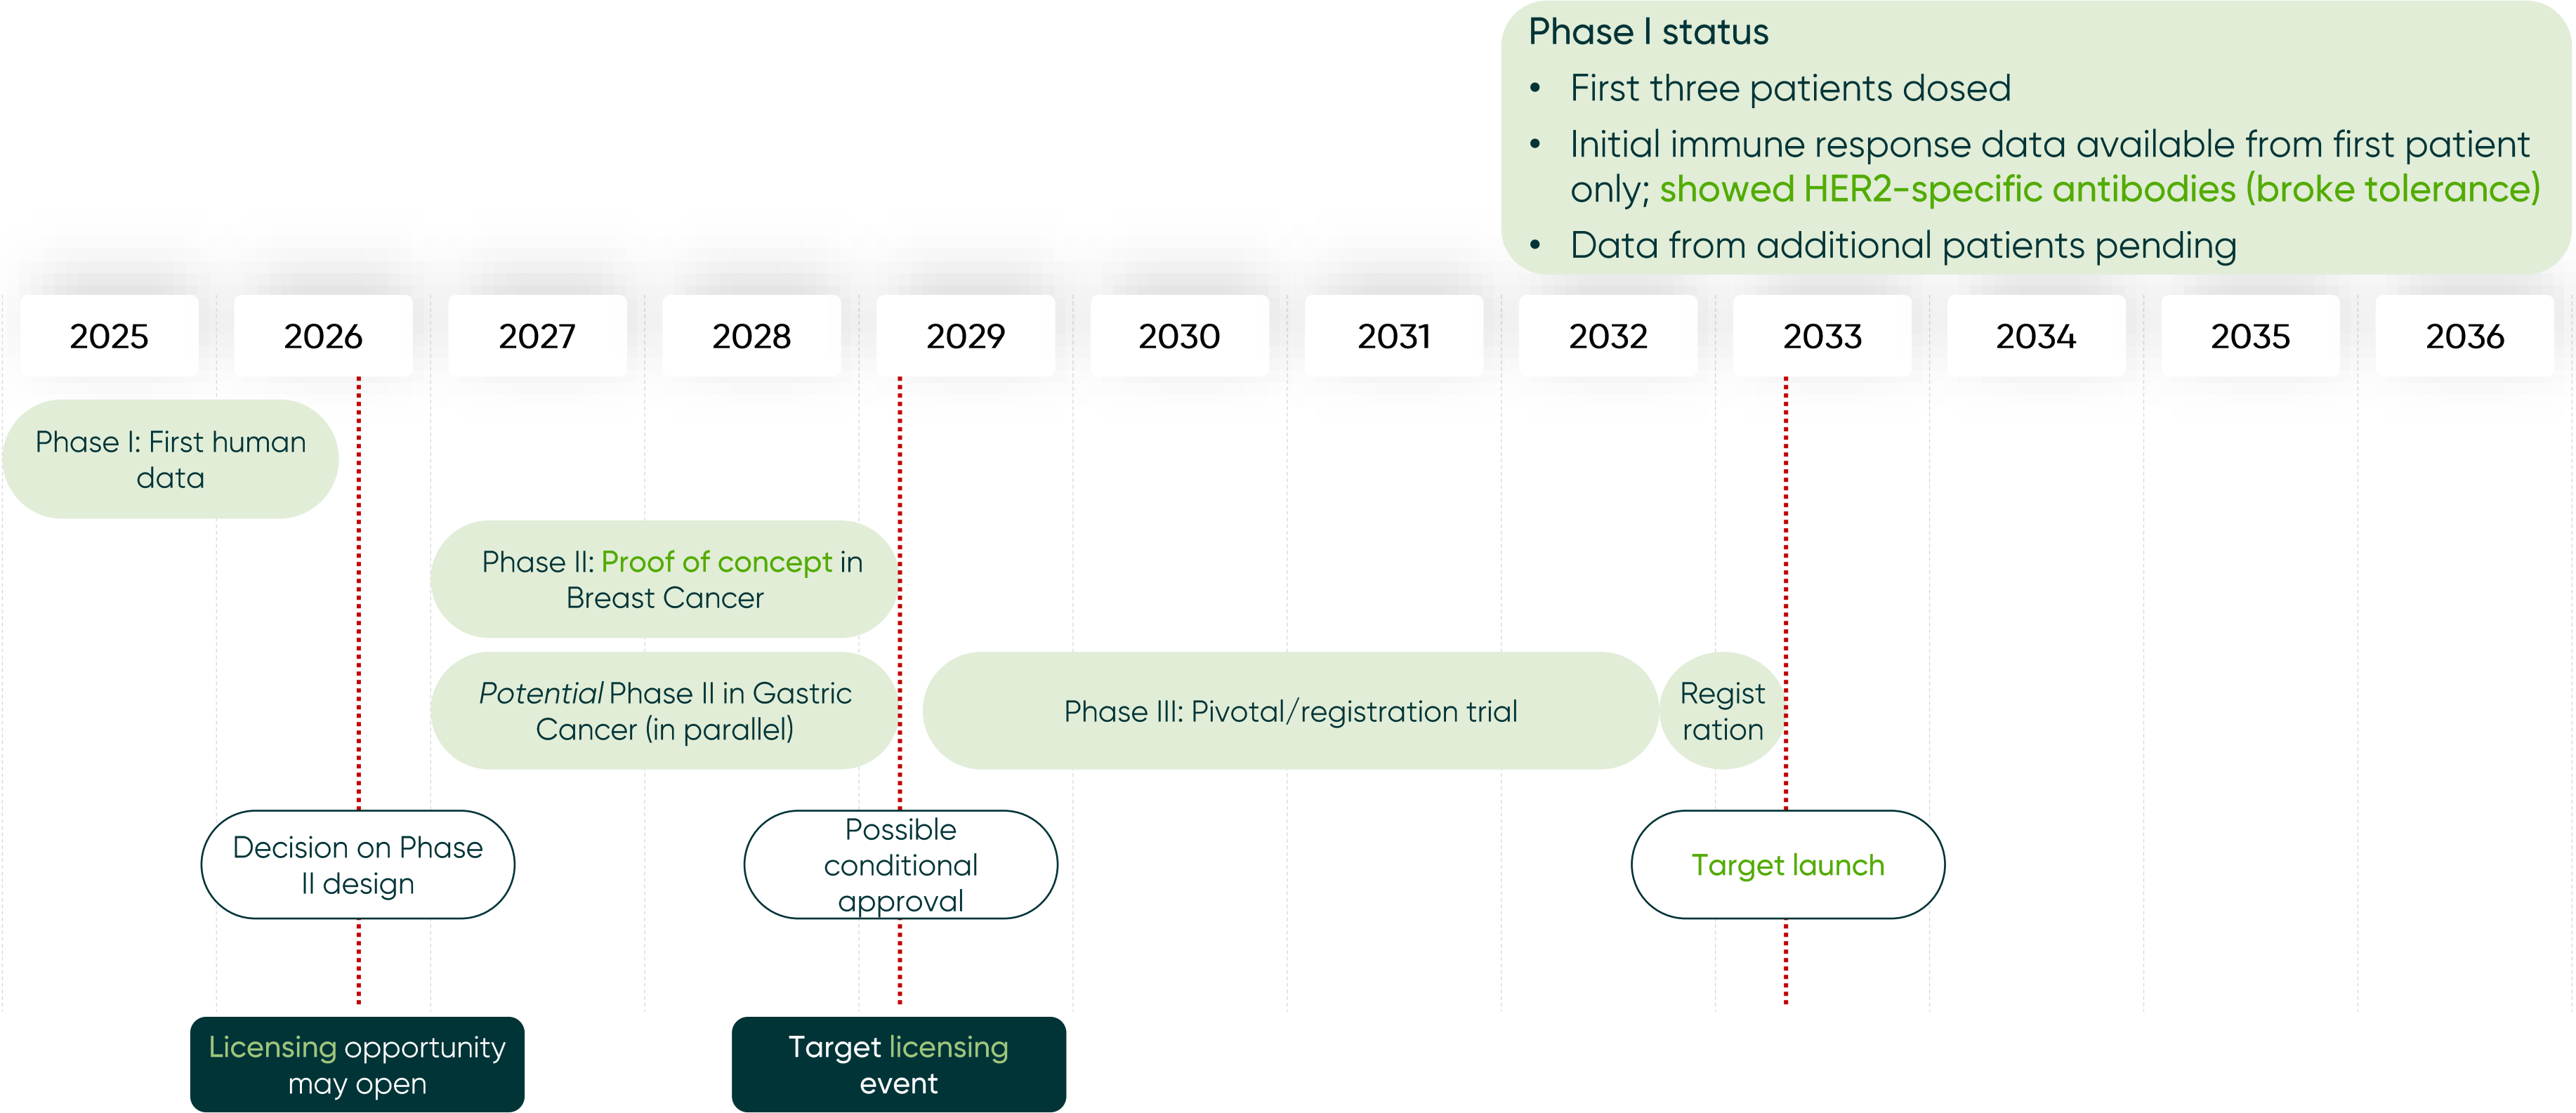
Phase I status

- First three patients dosed
- Initial immune response data available from first patient only; showed HER2-specific antibodies (broke tolerance)
- Data from additional patients pending

| 2025 | 2026 | 2027 | 2028 | 2029 | 2030 | 2031 | 2032 | 2033 | 2034 | 2035 | 2036 |
|---|---|---|---|---|---|---|---|---|---|---|---|

Phase I: First human data

Phase II: Proof of concept in Breast Cancer

*Potential* Phase II in Gastric Cancer (in parallel)

Phase III: Pivotal/registration trial

Regist ration

Decision on Phase II design

Possible conditional approval

Target launch

Licensing opportunity may open

Target licensing event